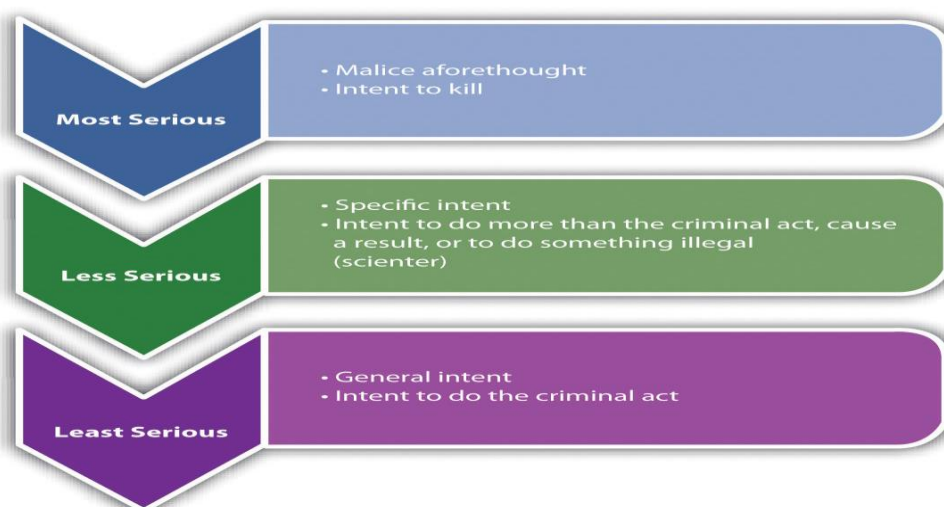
Most Serious

- Malice aforethought
- Intent to kill

Less Serious

- Specific intent
- Intent to do more than the criminal act, cause a result, or to do something illegal (scienter)

Least Serious

- General intent
- Intent to do the criminal act